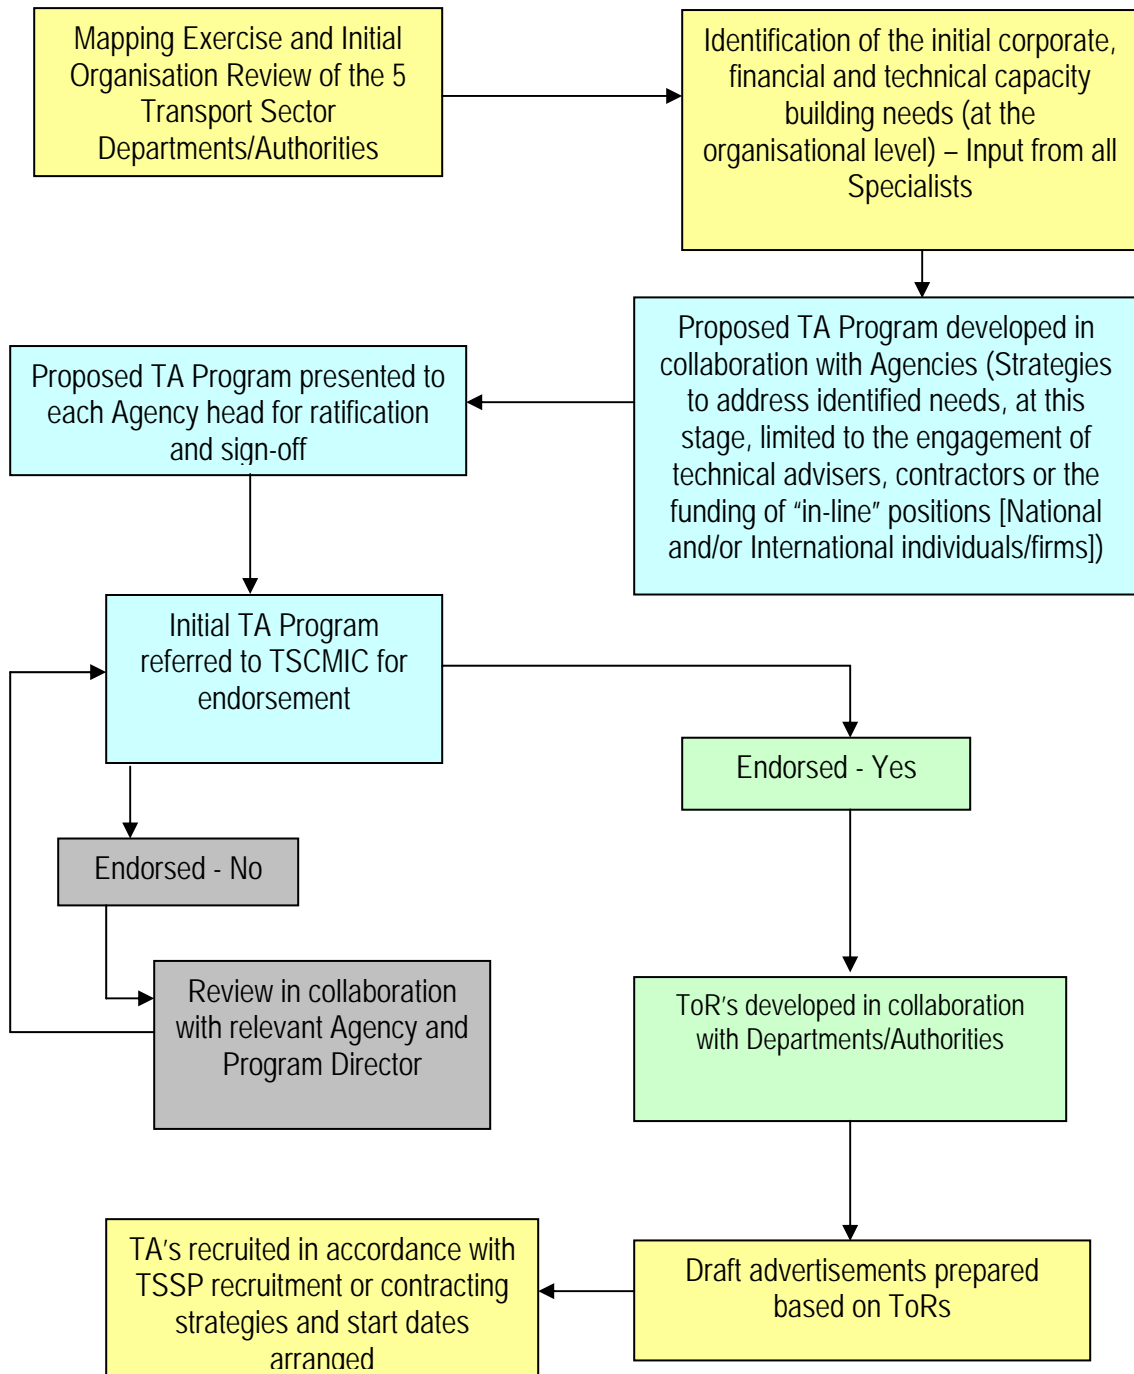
Mapping Exercise and Initial Organisation Review of the 5 Transport Sector Departments/Authorities

Identification of the initial corporate, financial and technical capacity building needs (at the organisational level) – Input from all Specialists

Proposed TA Program developed in collaboration with Agencies (Strategies to address identified needs, at this stage, limited to the engagement of technical advisers, contractors or the funding of "in-line" positions [National and/or International individuals/firms])

Proposed TA Program presented to each Agency head for ratification and sign-off

Initial TA Program referred to TSCMIC for endorsement

Endorsed - Yes

Endorsed - No

Review in collaboration with relevant Agency and Program Director

ToR's developed in collaboration with Departments/Authorities

Draft advertisements prepared based on ToRs

TA's recruited in accordance with TSSP recruitment or contracting strategies and start dates arranged